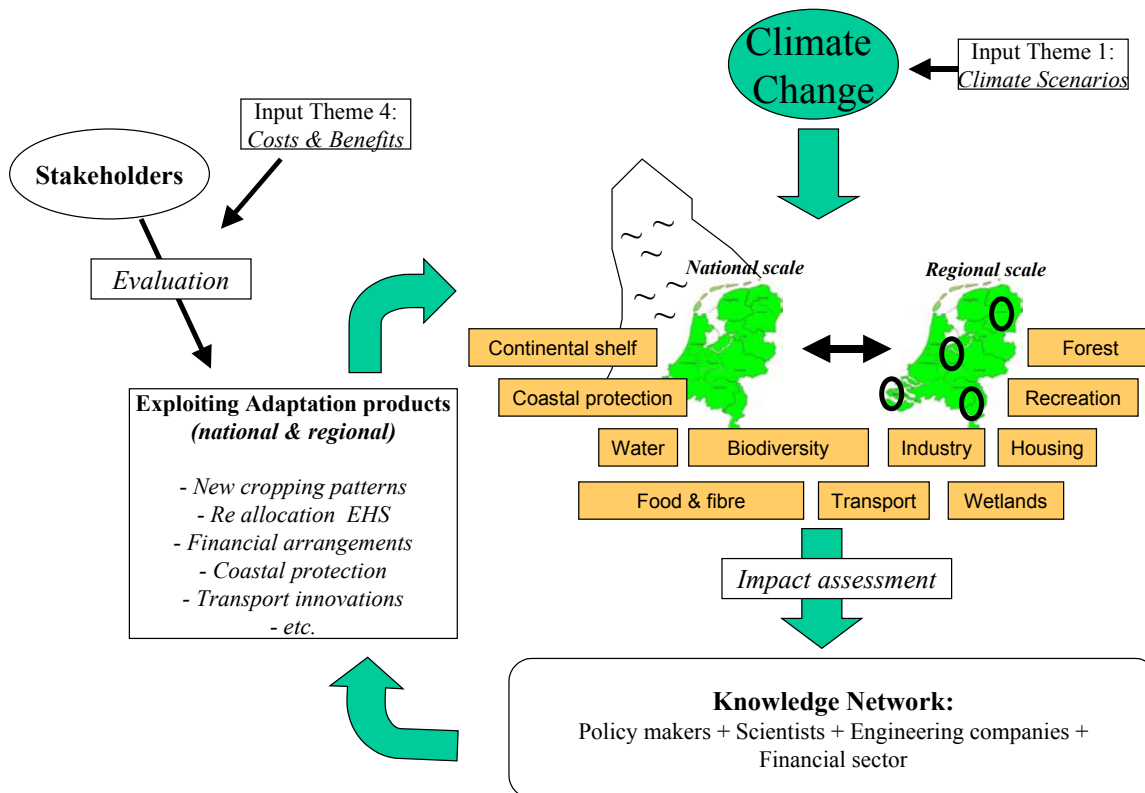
Climate Change

Input Theme 1: *Climate Scenarios*

Input Theme 4: *Costs & Benefits*

**Stakeholders**

*Evaluation*

National scale

Regional scale

Continental shelf

Coastal protection

Forest

Recreation

Water

Biodiversity

Industry

Housing

Food & fibre

Transport

Wetlands

**Exploiting Adaptation products**
***(national & regional)***

*- New cropping patterns*
*- Re allocation EHS*
*- Financial arrangements*
*- Coastal protection*
*- Transport innovations*
*- etc.*

*Impact assessment*

**Knowledge Network:**
Policy makers + Scientists + Engineering companies + Financial sector